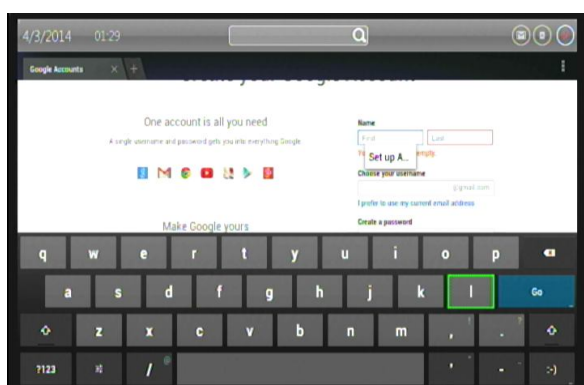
4/3/2014 01:29

Google Accounts

Create your Google Account

One account is all you need

A single username and password gets you into everything Google

Make Google yours

Name

First

Last

Set up A...

Choose your username

@gmail.com

I prefer to use my current email address

Create a password

q w e r t y u i o p

a s d f g h j k l Go

z x c v b n m , .

?123 / :-)